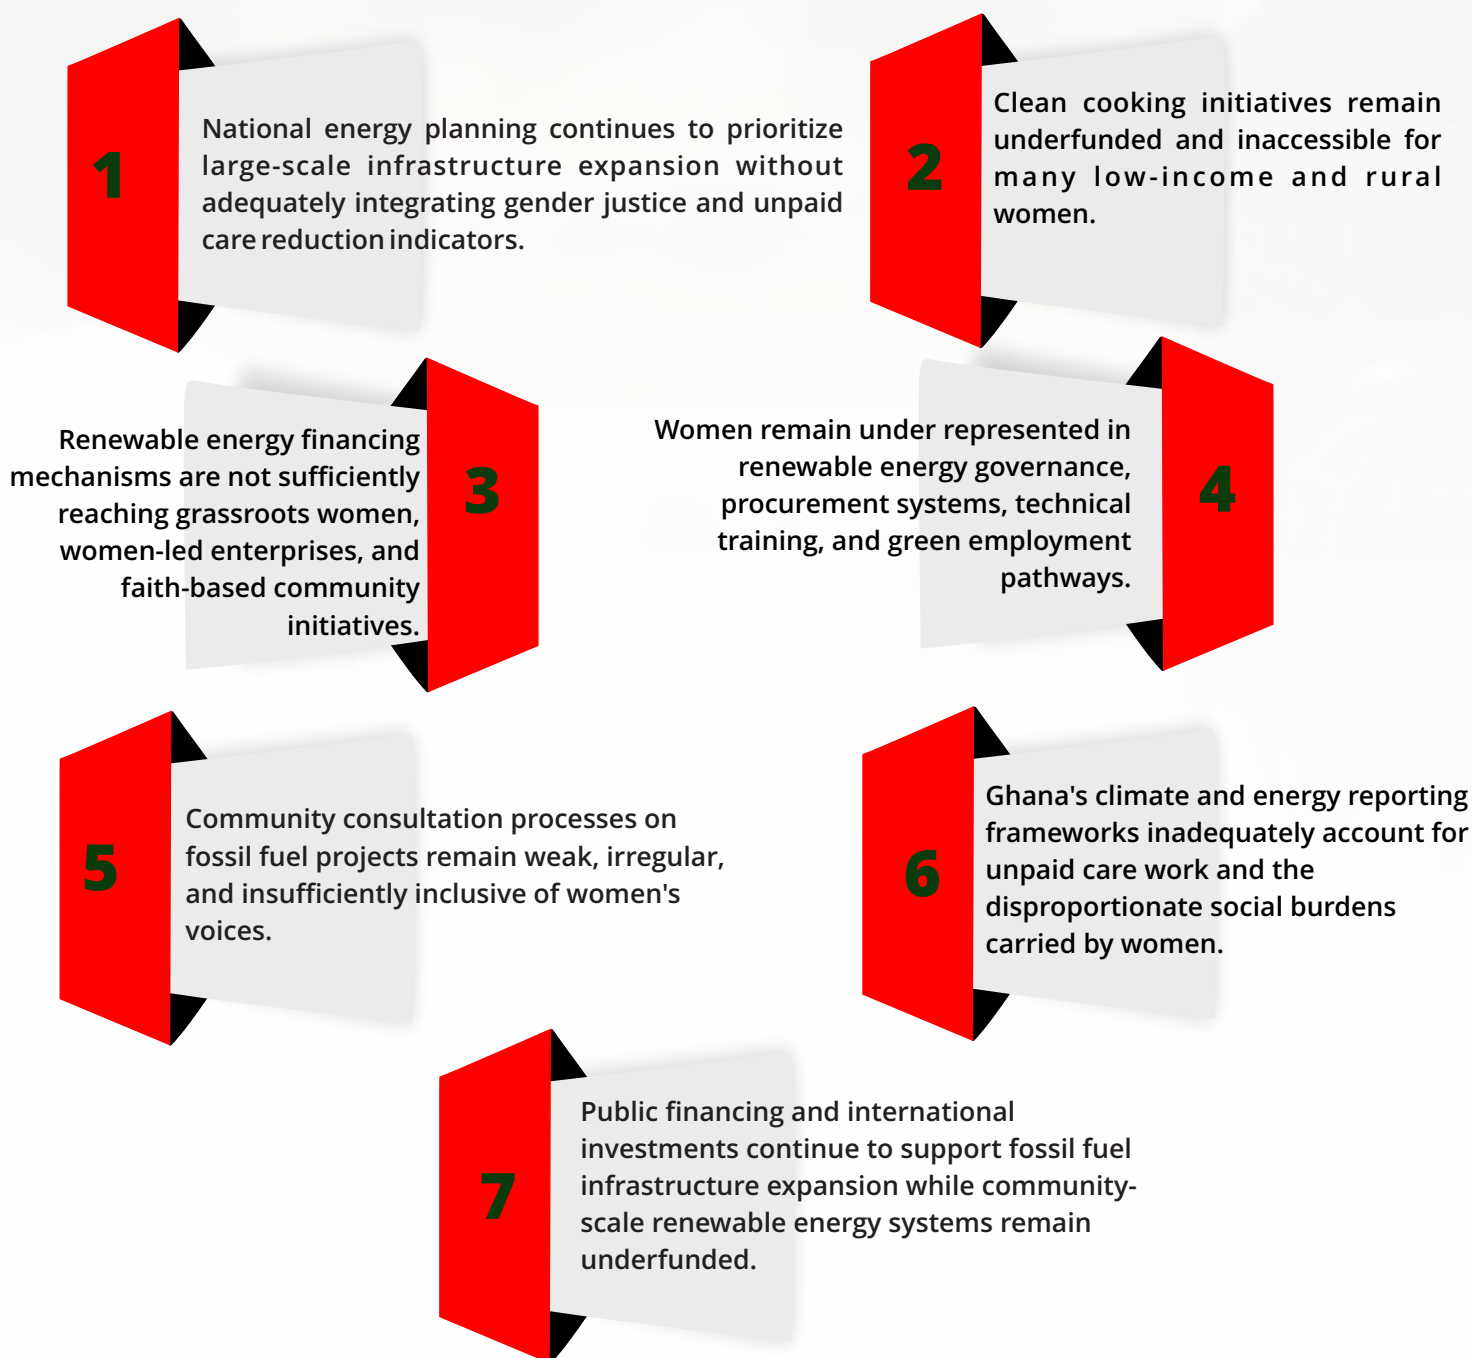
1

National energy planning continues to prioritize large-scale infrastructure expansion without adequately integrating gender justice and unpaid care reduction indicators.

2

Clean cooking initiatives remain underfunded and inaccessible for many low-income and rural women.

Renewable energy financing mechanisms are not sufficiently reaching grassroots women, women-led enterprises, and faith-based community initiatives.

3

Women remain under represented in renewable energy governance, procurement systems, technical training, and green employment pathways.

4

5

Community consultation processes on fossil fuel projects remain weak, irregular, and insufficiently inclusive of women's voices.

6

Ghana's climate and energy reporting frameworks inadequately account for unpaid care work and the disproportionate social burdens carried by women.

7

Public financing and international investments continue to support fossil fuel infrastructure expansion while community-scale renewable energy systems remain underfunded.